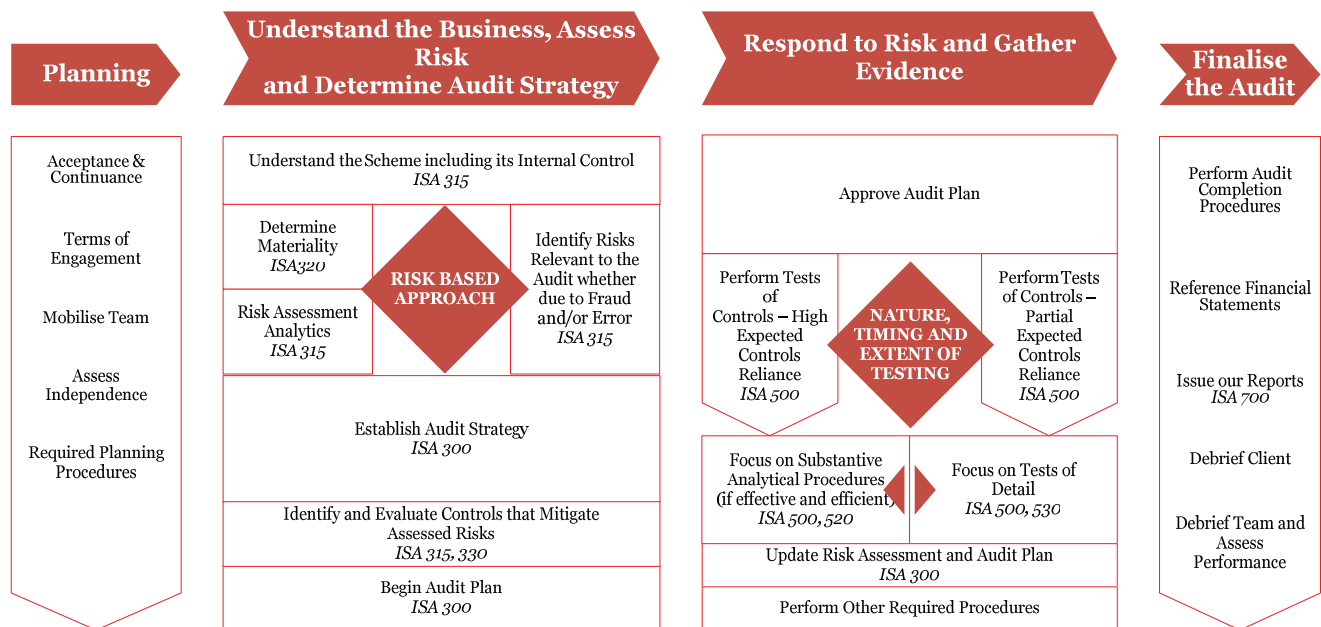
Planning

Acceptance & Continuance

Terms of Engagement

Mobilise Team

Assess Independence

Required Planning Procedures

Understand the Business, Assess Risk and Determine Audit Strategy

Understand the Scheme including its Internal Control
ISA 315

Determine Materiality
ISA320

Risk Assessment Analytics
ISA 315

RISK BASED APPROACH

Identify Risks Relevant to the Audit whether due to Fraud and/or Error
ISA 315

Establish Audit Strategy
ISA 300

Identify and Evaluate Controls that Mitigate Assessed Risks
ISA 315, 330

Begin Audit Plan
ISA 300

Respond to Risk and Gather Evidence

Approve Audit Plan

Perform Tests of Controls – High Expected Controls Reliance
ISA 500

NATURE, TIMING AND EXTENT OF TESTING

Perform Tests of Controls – Partial Expected Controls Reliance
ISA 500

Focus on Substantive Analytical Procedures (if effective and efficient)
ISA 500, 520

Focus on Tests of Detail
ISA 500, 530

Update Risk Assessment and Audit Plan
ISA 300

Perform Other Required Procedures

Finalise the Audit

Perform Audit Completion Procedures

Reference Financial Statements

Issue our Reports
ISA 700

Debrief Client

Debrief Team and Assess Performance